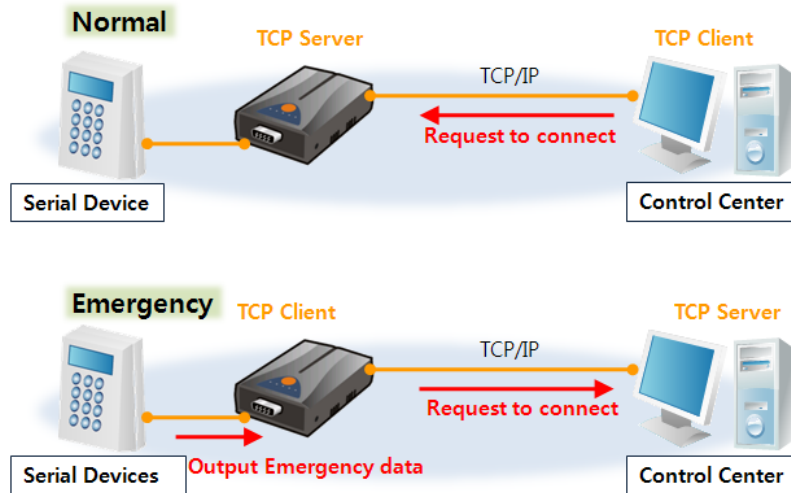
Normal

TCP Server

TCP Client

TCP/IP

Request to connect

Serial Device

Control Center

Emergency

TCP Client

TCP Server

TCP/IP

Request to connect

Serial Devices

Output Emergency data

Control Center